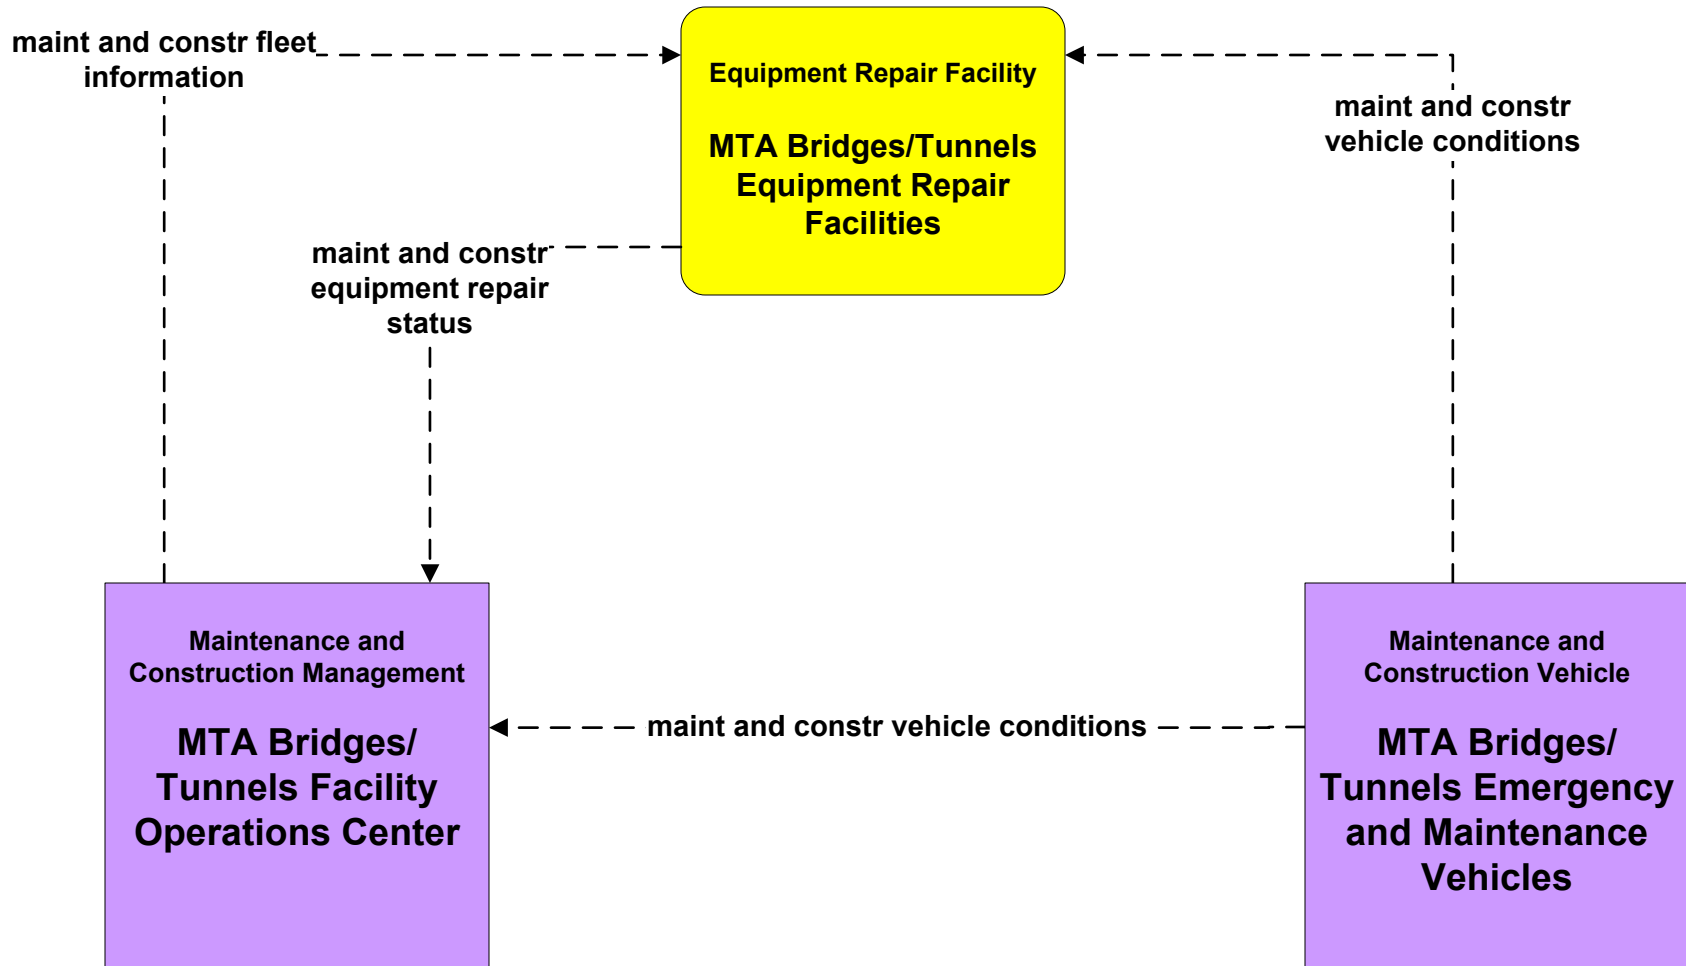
maint and constr fleet information

Equipment Repair Facility

MTA Bridges/Tunnels Equipment Repair Facilities

maint and constr vehicle conditions

maint and constr equipment repair status

Maintenance and Construction Management

MTA Bridges/ Tunnels Facility Operations Center

maint and constr vehicle conditions

Maintenance and Construction Vehicle

MTA Bridges/ Tunnels Emergency and Maintenance Vehicles